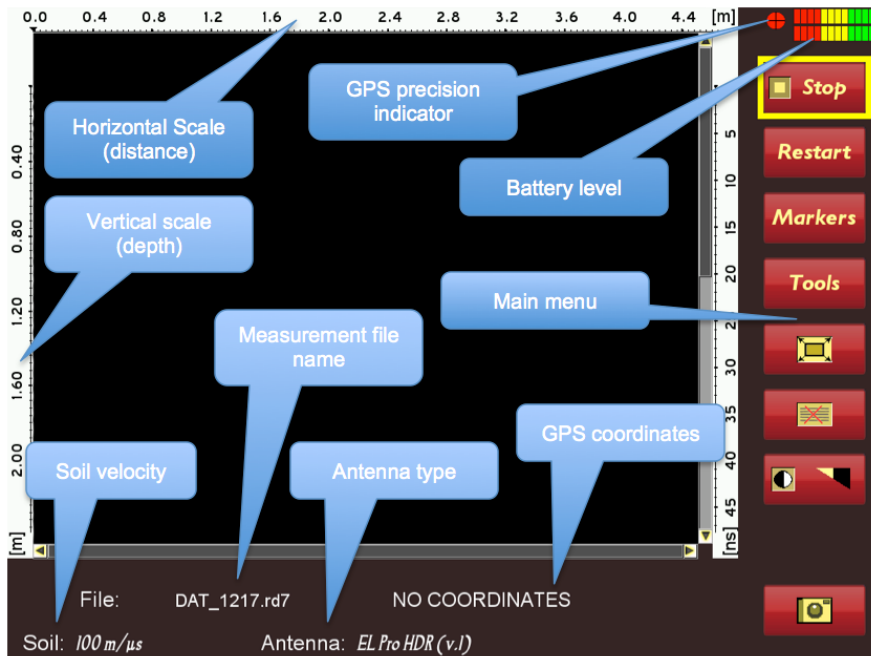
0.0 0.4 0.8 1.2 1.6 2.0 2.4 2.8 3.2 3.6 4.0 4.4 [m]

Horizontal Scale (distance)

GPS precision indicator

Battery level

Stop

Restart

Markers

Tools

Main menu

Vertical scale (depth)

0.40
0.80
1.20
1.60
2.00
[m]

5
10
15
20
25
30
35
40
45
[ns]

Measurement file name

GPS coordinates

Soil velocity

Antenna type

File: DAT_1217.rd7 NO COORDINATES

Soil: 100 m/µs Antenna: EL Pro HDR (v.1)